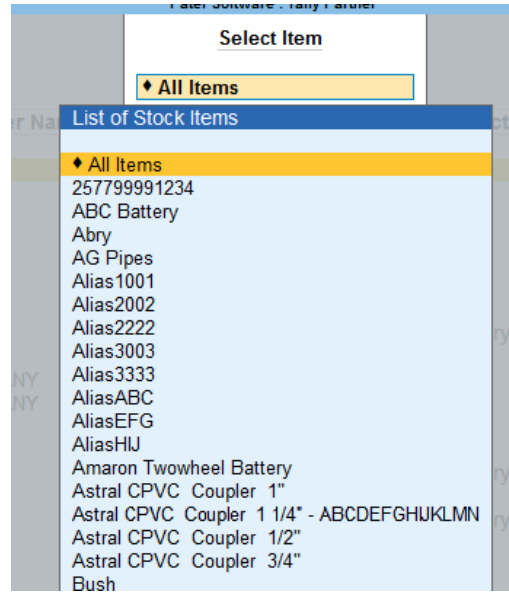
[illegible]

Select Item

♦ All Items

List of Stock Items

♦ All Items
257799991234
ABC Battery
Abry
AG Pipes
Alias1001
Alias2002
Alias2222
Alias3003
Alias3333
AliasABC
AliasEFG
AliasHIJ
Amaron Twowheel Battery
Astral CPVC Coupler 1"
Astral CPVC Coupler 1 1/4" - ABCDEFGHIJKLMN
Astral CPVC Coupler 1/2"
Astral CPVC Coupler 3/4"
Bush